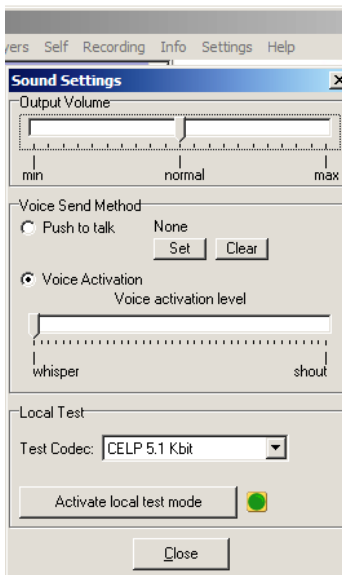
yers Self Recording Info Settings Help

Sound Settings

Output Volume

min normal max

Voice Send Method

Push to talk

None

Set Clear

Voice Activation

Voice activation level

whisper shout

Local Test

Test Codec: CELP 5.1 Kbit

Activate local test mode

Close